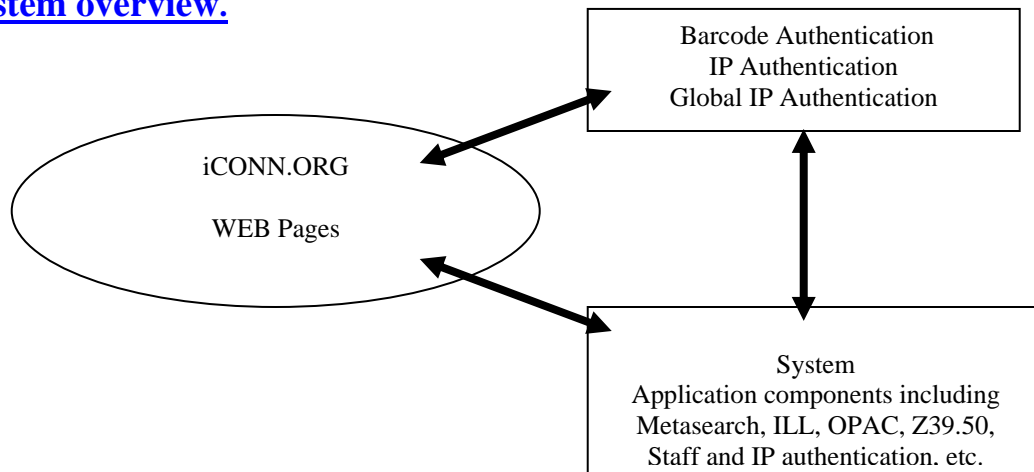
stem overview.

Barcode Authentication
IP Authentication
Global IP Authentication

iCONN.ORG

WEB Pages

System
Application components including Metasearch, ILL, OPAC, Z39.50, Staff and IP authentication, etc.